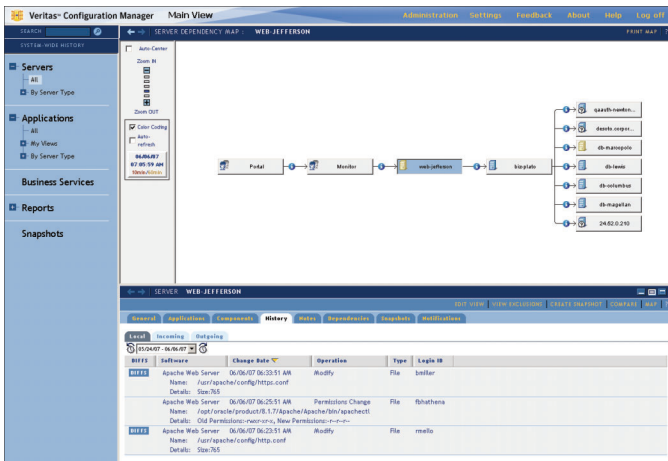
Veritas™ Configuration Manager Main View
Administration Settings Feedback About Help Log off

SEARCH
SYSTEM-WIDE HISTORY

Servers
All
By Server Type

Applications
All
My Views
By Server Type

Business Services

Reports

Snapshots

SERVER DEPENDENCY MAP : WEB-JEFFERSON
PRINT MAP

Auto-Center
Zoom IN
Zoom OUT
Color Coding
Auto-refresh
06/06/07 07:05:59 AM

Portal
Monitor
web-jefferson
biz-plato
qaauth-newton...
desoto.corpor...
db-marcopolo
db-lewis
db-columbus
db-magellan
24.62.0.210

SERVER WEB-JEFFERSON
EDIT VIEW VIEW EXCLUSIONS CREATE SNAPSHOT COMPARE MAP

General Applications Components History Notes Dependencies Snapshots Notifications

Local Incoming Outgoing

05/24/07 - 06/06/07

| DIFFS | Software | Change Date | Operation | Type | Login ID |
|---|---|---|---|---|---|
| DIFFS | Apache Web Server 06/06/07 06:33:51 AM Name: /usr/apache/config/https.conf Details: Size:765 | | Modify | File | bmiller |
| | Apache Web Server 06/06/07 06:25:51 AM Name: /opt/oracle/product/8.1.7/Apache/Apache/bin/apachectl Details: Old Permissions:-rwxr-xr-x, New Permissions:-r--r--r-- | | Permissions Change | File | fbhathena |
| DIFFS | Apache Web Server 06/06/07 06:23:51 AM Name: /usr/apache/config/http.conf Details: Size:765 | | Modify | File | rmello |